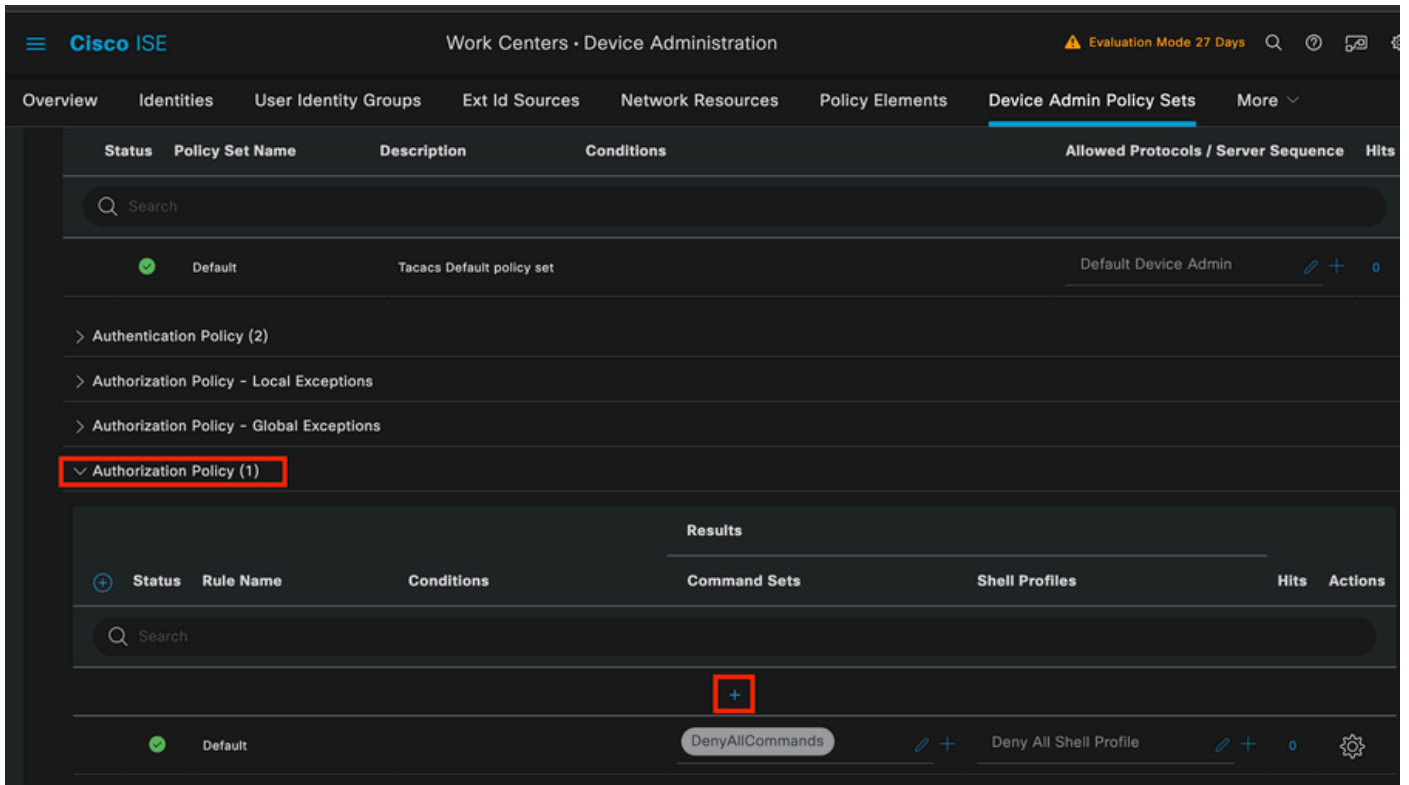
Cisco ISE

Work Centers · Device Administration

Evaluation Mode 27 Days

Overview Identities User Identity Groups Ext Id Sources Network Resources Policy Elements Device Admin Policy Sets More

| Status | Policy Set Name | Description | Conditions | Allowed Protocols / Server Sequence | Hits |
|---|---|---|---|---|---|
| | Default | Tacacs Default policy set | | Default Device Admin | 0 |

Search

> Authentication Policy (2)

> Authorization Policy - Local Exceptions

> Authorization Policy - Global Exceptions

Authorization Policy (1)

Results

| Status | Rule Name | Conditions | Command Sets | Shell Profiles | Hits | Actions |
|---|---|---|---|---|---|---|
| | Default | | DenyAllCommands | Deny All Shell Profile | 0 | |

Search

+